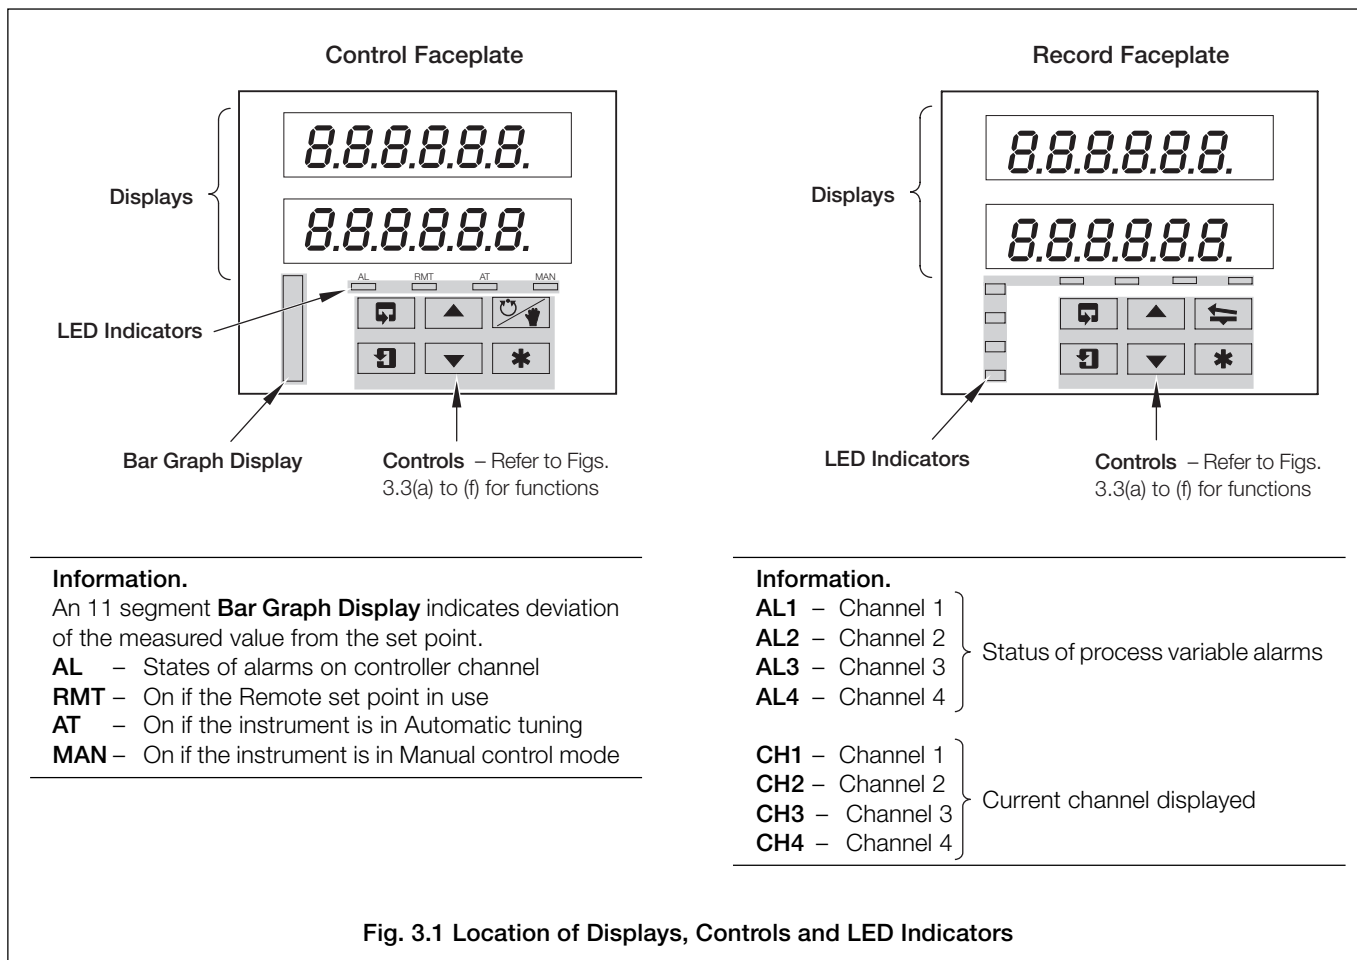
Control Faceplate

Displays

8.8.8.8.8.8.

8.8.8.8.8.8.

AL RMT AT MAN

LED Indicators

Bar Graph Display

Controls – Refer to Figs. 3.3(a) to (f) for functions

Record Faceplate

Displays

8.8.8.8.8.8.

8.8.8.8.8.8.

LED Indicators

Controls – Refer to Figs. 3.3(a) to (f) for functions

Information.
An 11 segment **Bar Graph Display** indicates deviation of the measured value from the set point.
**AL** – States of alarms on controller channel
**RMT** – On if the Remote set point in use
**AT** – On if the instrument is in Automatic tuning
**MAN** – On if the instrument is in Manual control mode

Information.
**AL1** – Channel 1
**AL2** – Channel 2
**AL3** – Channel 3
**AL4** – Channel 4
Status of process variable alarms

**CH1** – Channel 1
**CH2** – Channel 2
**CH3** – Channel 3
**CH4** – Channel 4
Current channel displayed

Fig. 3.1 Location of Displays, Controls and LED Indicators